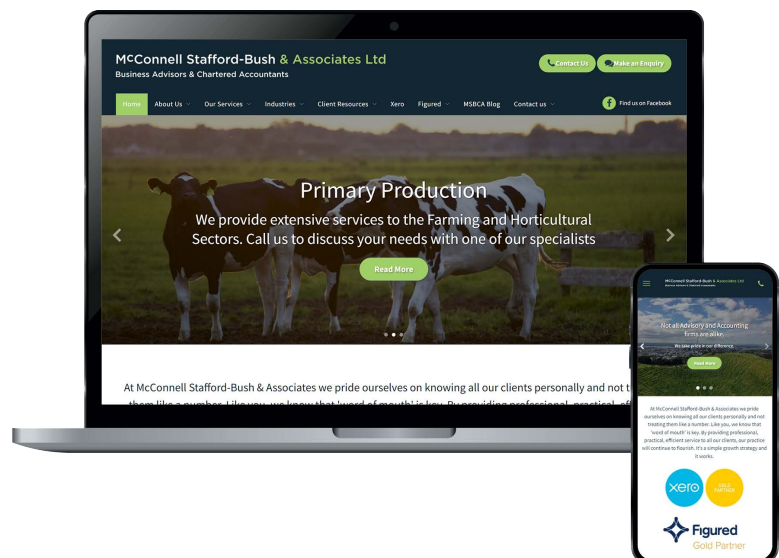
McConnell Stafford-Bush & Associates Ltd
Business Advisors & Chartered Accountants

Contact Us
Make an Enquiry

Home
About Us
Our Services
Industries
Client Resources
Xero
Figured
MSBCA Blog
Contact us
Find us on Facebook

Primary Production

We provide extensive services to the Farming and Horticultural Sectors. Call us to discuss your needs with one of our specialists

Read More

At McConnell Stafford-Bush & Associates we pride ourselves on knowing all our clients personally and not t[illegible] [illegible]

McConnell Stafford-Bush & Associates Ltd
Business Advisors & Chartered Accountants

Not all Advisory and Accounting firms are alike.
We take pride in our difference.

Read More

At McConnell Stafford-Bush & Associates we pride ourselves on knowing all our clients personally and not treating them like a number. Like you, we know that 'word of mouth' is key. By providing professional, practical, efficient service to all our clients, our practice will continue to flourish. It's a simple growth strategy and it works.

xero
GOLD PARTNER

Figured
Gold Partner